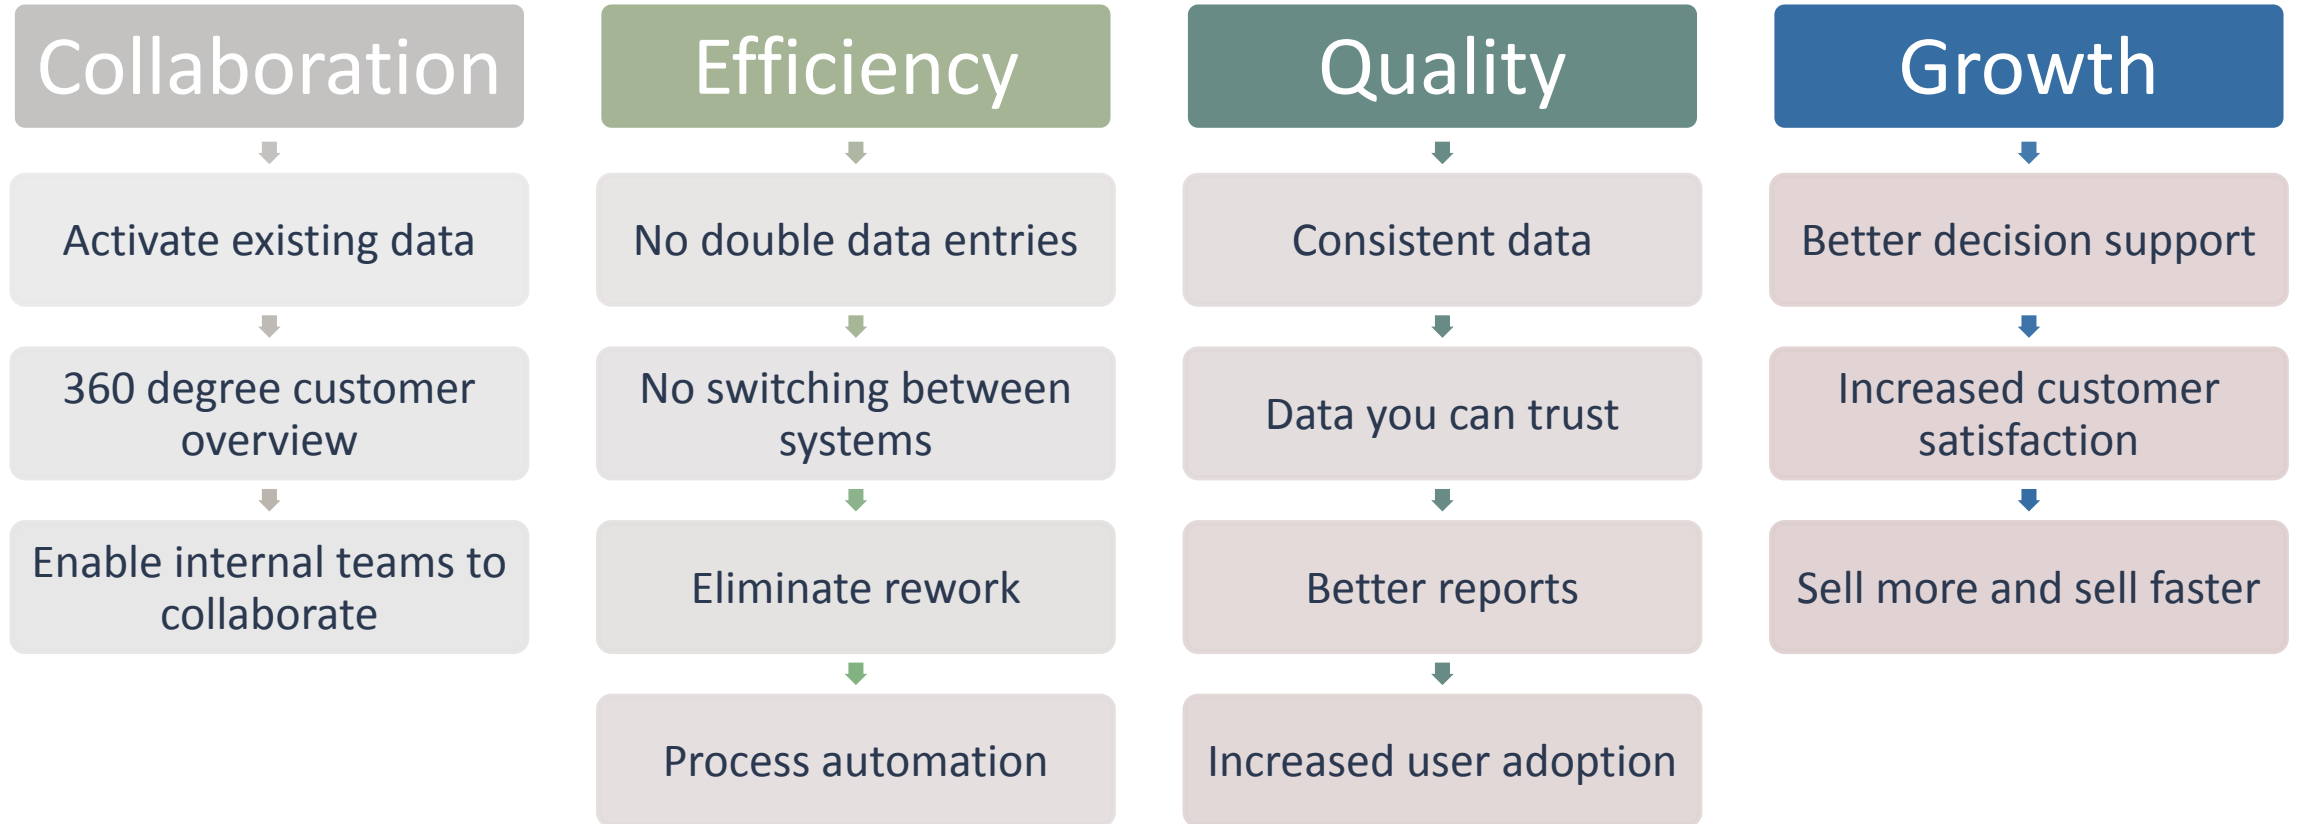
Collaboration

Activate existing data

360 degree customer overview

Enable internal teams to collaborate

Efficiency

No double data entries

No switching between systems

Eliminate rework

Process automation

Quality

Consistent data

Data you can trust

Better reports

Increased user adoption

Growth

Better decision support

Increased customer satisfaction

Sell more and sell faster